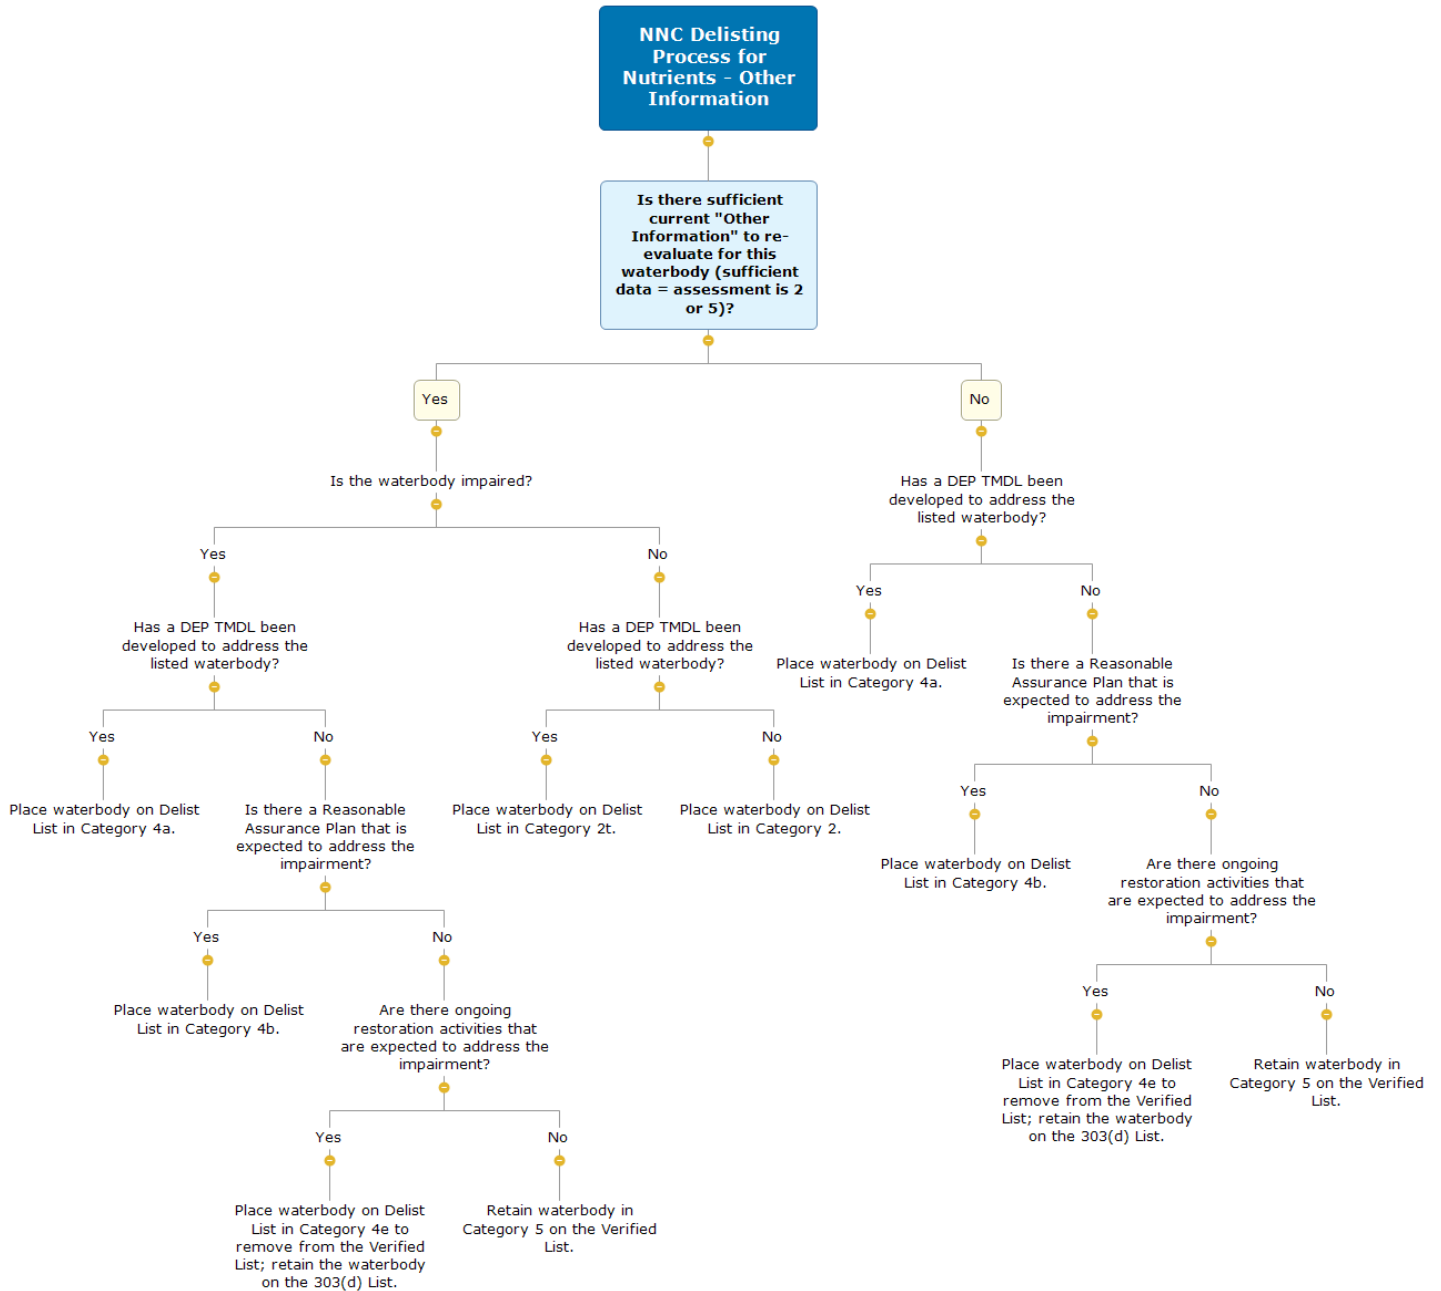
NNC Delisting Process for Nutrients - Other Information

Is there sufficient current "Other Information" to re-evaluate for this waterbody (sufficient data = assessment is 2 or 5)?

Yes

Is the waterbody impaired?

Yes

Has a DEP TMDL been developed to address the listed waterbody?

Yes

Place waterbody on Delist List in Category 4a.

No

Is there a Reasonable Assurance Plan that is expected to address the impairment?

Yes

Place waterbody on Delist List in Category 4b.

No

Are there ongoing restoration activities that are expected to address the impairment?

Yes

Place waterbody on Delist List in Category 4e to remove from the Verified List; retain the waterbody on the 303(d) List.

No

Retain waterbody in Category 5 on the Verified List.

No

Has a DEP TMDL been developed to address the listed waterbody?

Yes

Place waterbody on Delist List in Category 2t.

No

Place waterbody on Delist List in Category 2.

No

Has a DEP TMDL been developed to address the listed waterbody?

Yes

Place waterbody on Delist List in Category 4a.

No

Is there a Reasonable Assurance Plan that is expected to address the impairment?

Yes

Place waterbody on Delist List in Category 4b.

No

Are there ongoing restoration activities that are expected to address the impairment?

Yes

Place waterbody on Delist List in Category 4e to remove from the Verified List; retain the waterbody on the 303(d) List.

No

Retain waterbody in Category 5 on the Verified List.